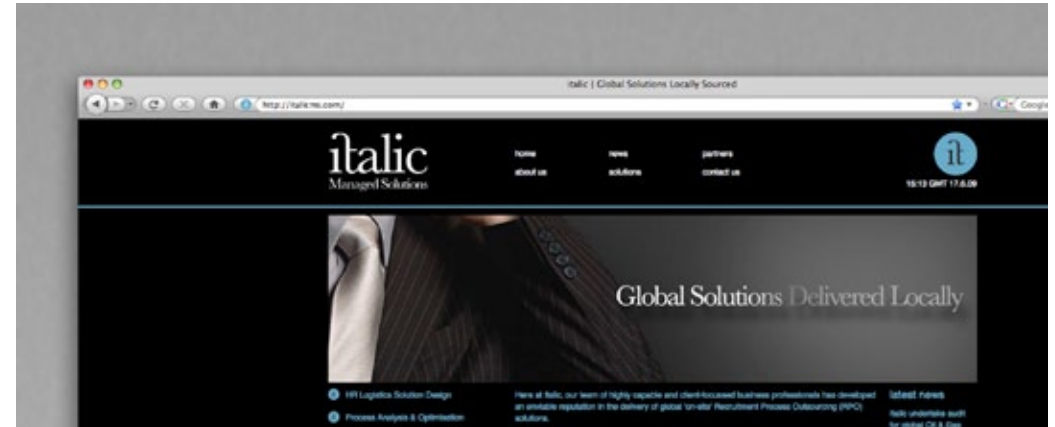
italic | Global Solutions Locally Sourced

http://italicms.com/

Google

italic
Managed Solutions

home
about us
news
solutions
partners
contact us

it

16:13 GMT 17.6.09

Global Solutions Delivered Locally

HR Logistics Solution Design

Process Analysis & Optimisation

Here at italic, our team of highly capable and client-focussed business professionals has developed an enviable reputation in the delivery of global 'on-site' Recruitment Process Outsourcing (RPO) solutions.

latest news

italic undertake audit for global Oil & Gas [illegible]